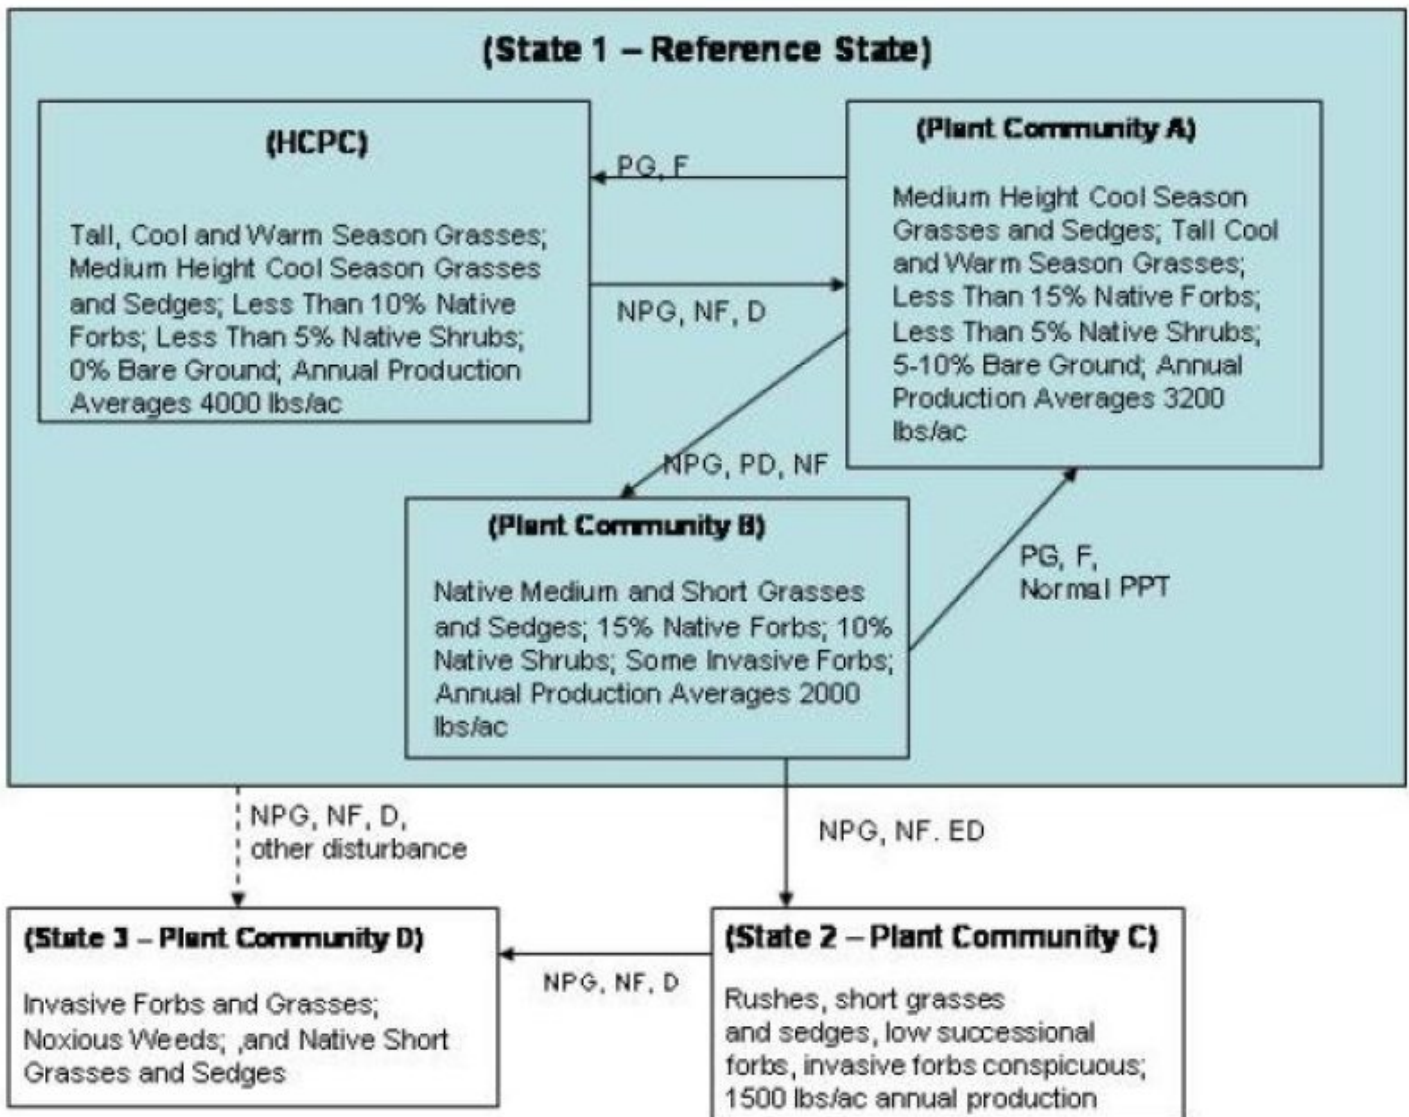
(State 1 – Reference State)

(HCPC)

Tall, Cool and Warm Season Grasses; Medium Height Cool Season Grasses and Sedges; Less Than 10% Native Forbs; Less Than 5% Native Shrubs; 0% Bare Ground; Annual Production Averages 4000 lbs/ac

PG, F

NPG, NF, D

(Plant Community A)

Medium Height Cool Season Grasses and Sedges; Tall Cool and Warm Season Grasses; Less Than 15% Native Forbs; Less Than 5% Native Shrubs; 5-10% Bare Ground; Annual Production Averages 3200 lbs/ac

NPG, PD, NF

(Plant Community B)

Native Medium and Short Grasses and Sedges; 15% Native Forbs; 10% Native Shrubs; Some Invasive Forbs; Annual Production Averages 2000 lbs/ac

PG, F, Normal PPT

NPG, NF, D, other disturbance

NPG, NF. ED

(State 3 – Plant Community D)

Invasive Forbs and Grasses; Noxious Weeds; ,and Native Short Grasses and Sedges

NPG, NF, D

(State 2 – Plant Community C)

Rushes, short grasses and sedges, low successional forbs, invasive forbs conspicuous; 1500 lbs/ac annual production